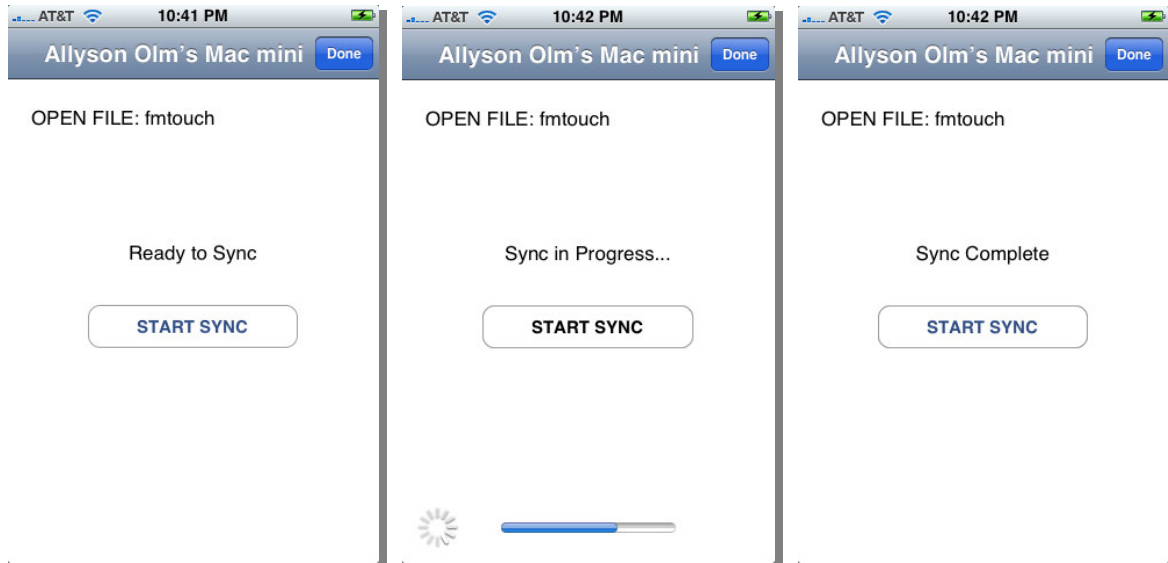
AT&T 10:41 PM

Allyson Olm's Mac mini Done

OPEN FILE: fmtouch

Ready to Sync

START SYNC

AT&T 10:42 PM

Allyson Olm's Mac mini Done

OPEN FILE: fmtouch

Sync in Progress...

START SYNC

AT&T 10:42 PM

Allyson Olm's Mac mini Done

OPEN FILE: fmtouch

Sync Complete

START SYNC